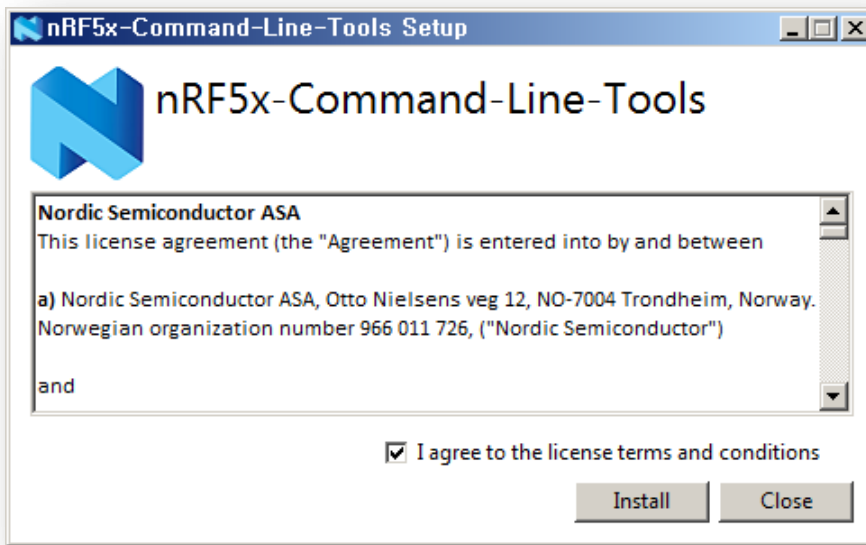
nRF5x-Command-Line-Tools Setup

nRF5x-Command-Line-Tools

**Nordic Semiconductor ASA**
This license agreement (the "Agreement") is entered into by and between

**a)** Nordic Semiconductor ASA, Otto Nielsens veg 12, NO-7004 Trondheim, Norway. Norwegian organization number 966 011 726, ("Nordic Semiconductor")

and

☑ I agree to the license terms and conditions

Install Close